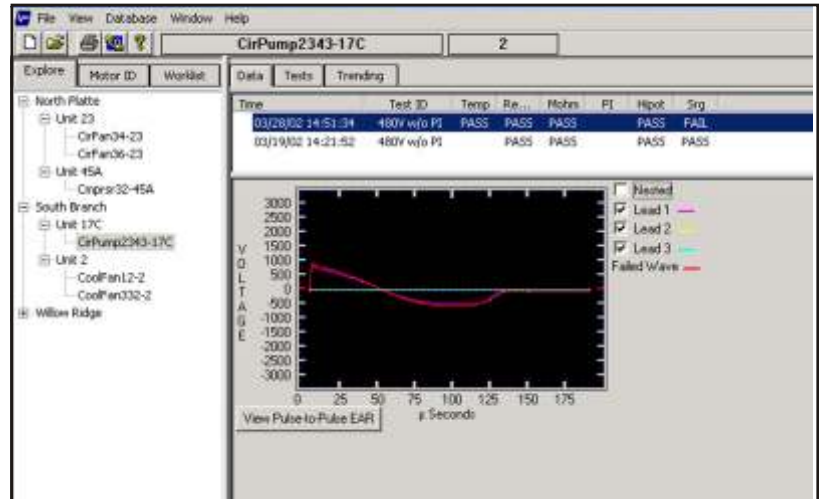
File View Database Window Help

CirPump2343-17C

2

Explore Motor ID Worklist

North Platte
Unit 23
CirFan34-23
CirFan36-23
Unit 45A
Cmprsr32-45A
South Branch
Unit 17C
CirPump2343-17C
Unit 2
CoolFan12-2
CoolFan332-2
Willow Ridge

Data Tests Trending

| Time | Test ID | Temp | Re... | Mohm | PI | Hipot | Srg |
|---|---|---|---|---|---|---|---|
| 03/28/02 14:51:34 | 480V w/o PI | PASS | PASS | PASS | | PASS | FAIL |
| 03/19/02 14:21:52 | 480V w/o PI | | PASS | PASS | | PASS | PASS |

Nested
Lead 1
Lead 2
Lead 3
Failed Wave

VOLTAGE

3000
2500
2000
1500
1000
500
0
-500
-1000
-1500
-2000
-2500
-3000

0 25 50 75 100 125 150 175
µ Seconds

View Pulse-to-Pulse EAR